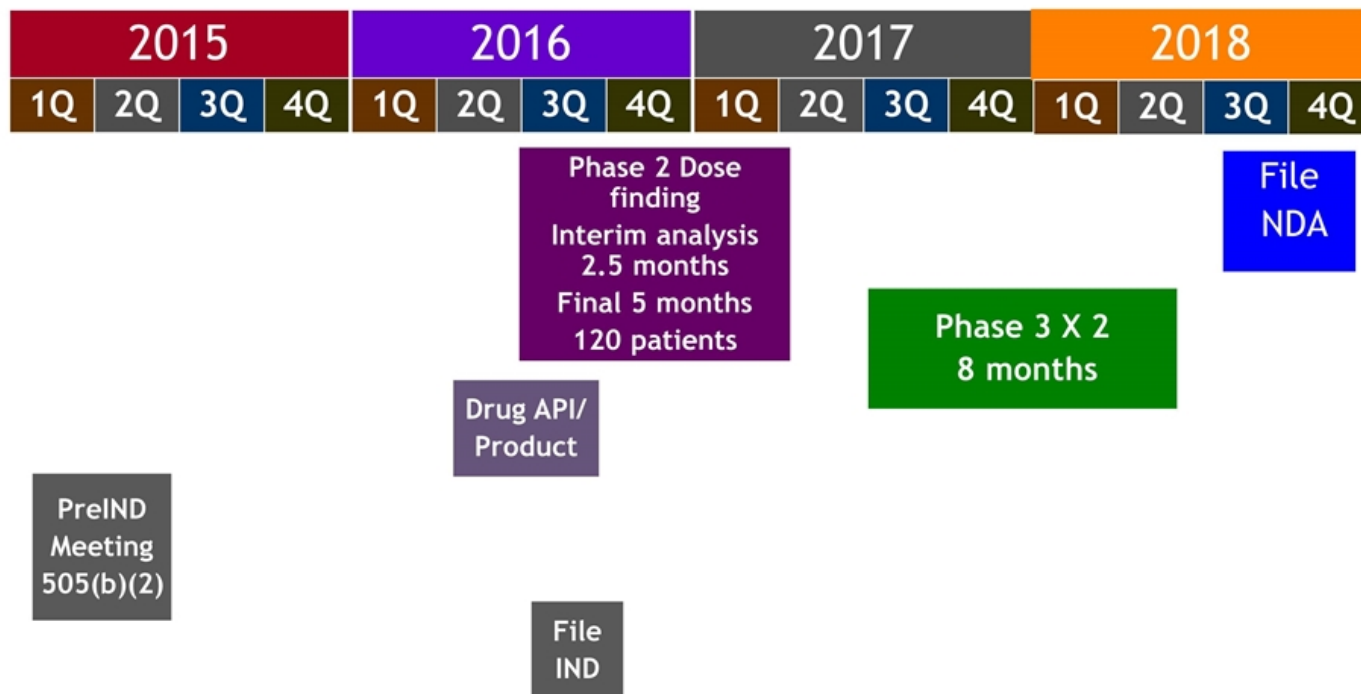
| 2015 | | | | 2016 | | | | 2017 | | | | 2018 | | | |
|---|---|---|---|---|---|---|---|---|---|---|---|---|---|---|---|
| 1Q | 2Q | 3Q | 4Q | 1Q | 2Q | 3Q | 4Q | 1Q | 2Q | 3Q | 4Q | 1Q | 2Q | 3Q | 4Q |

Phase 2 Dose finding
Interim analysis 2.5 months
Final 5 months
120 patients

File NDA

Phase 3 X 2
8 months

Drug API/ Product

PreIND Meeting 505(b)(2)

File IND